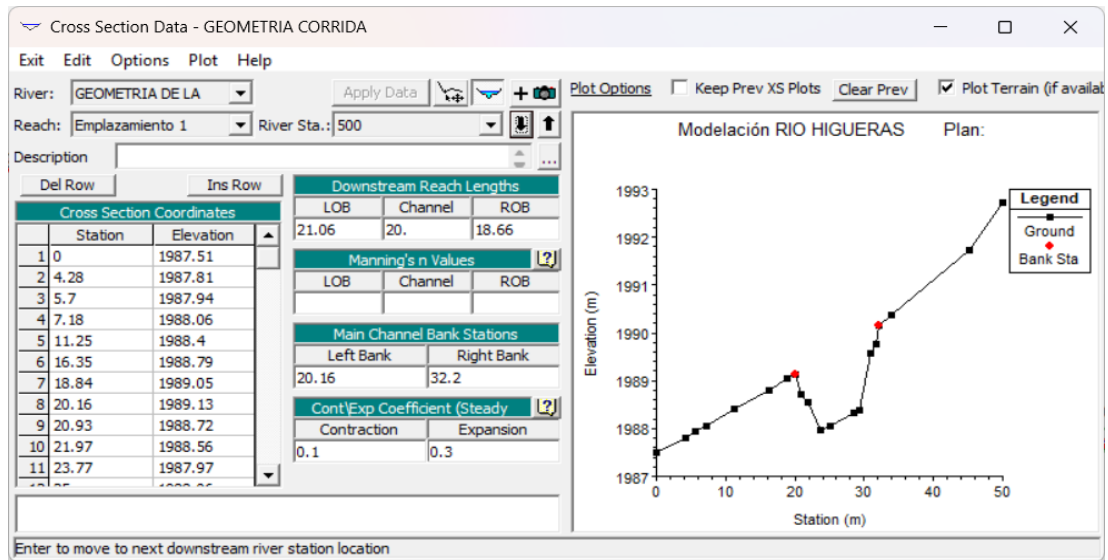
Cross Section Data - GEOMETRIA CORRIDA

Exit Edit Options Plot Help

River: GEOMETRIA DE LA
Apply Data
Reach: Emplazamiento 1 River Sta.: 500
Description
Del Row Ins Row

Cross Section Coordinates

| | Station | Elevation |
|---|---|---|
| 1 | 0 | 1987.51 |
| 2 | 4.28 | 1987.81 |
| 3 | 5.7 | 1987.94 |
| 4 | 7.18 | 1988.06 |
| 5 | 11.25 | 1988.4 |
| 6 | 16.35 | 1988.79 |
| 7 | 18.84 | 1989.05 |
| 8 | 20.16 | 1989.13 |
| 9 | 20.93 | 1988.72 |
| 10 | 21.97 | 1988.56 |
| 11 | 23.77 | 1987.97 |

Downstream Reach Lengths

| LOB | Channel | ROB |
|---|---|---|
| 21.06 | 20. | 18.66 |

Manning's n Values

| LOB | Channel | ROB |
|---|---|---|
| | | |

Main Channel Bank Stations

| Left Bank | Right Bank |
|---|---|
| 20.16 | 32.2 |

Cont\Exp Coefficient (Steady

| Contraction | Expansion |
|---|---|
| 0.1 | 0.3 |

Plot Options Keep Prev XS Plots Clear Prev Plot Terrain (if availab

Modelación RIO HIGUERAS Plan:

Legend
Ground
Bank Sta

Elevation (m)
1993
1992
1991
1990
1989
1988
1987

0 10 20 30 40 50
Station (m)

Enter to move to next downstream river station location